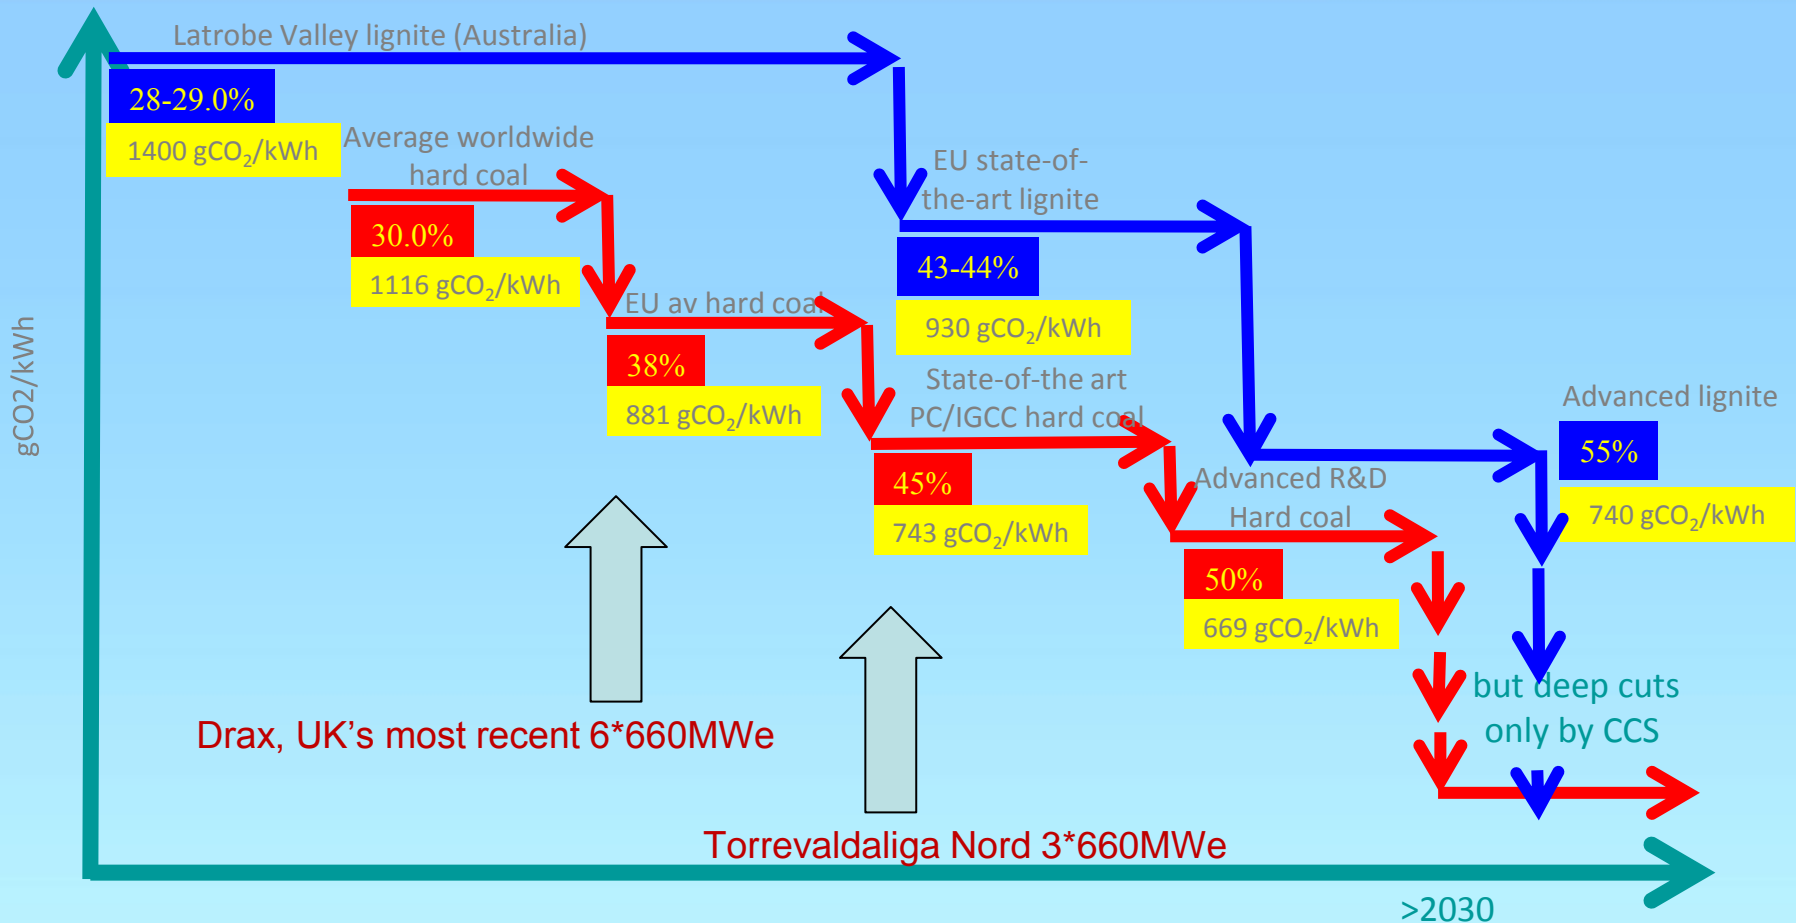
Latrobe Valley lignite (Australia)

28-29.0%

1400 $gCO_2$/kWh

Average worldwide hard coal

30.0%

1116 $gCO_2$/kWh

EU state-of-the-art lignite

43-44%

930 $gCO_2$/kWh

EU av hard coal

38%

881 $gCO_2$/kWh

State-of-the art PC/IGCC hard coal

45%

743 $gCO_2$/kWh

Advanced R&D Hard coal

50%

669 $gCO_2$/kWh

Advanced lignite

55%

740 $gCO_2$/kWh

gCO2/kWh

but deep cuts only by CCS

Drax, UK's most recent 6*660MWe

Torrevaldaliga Nord 3*660MWe

>2030